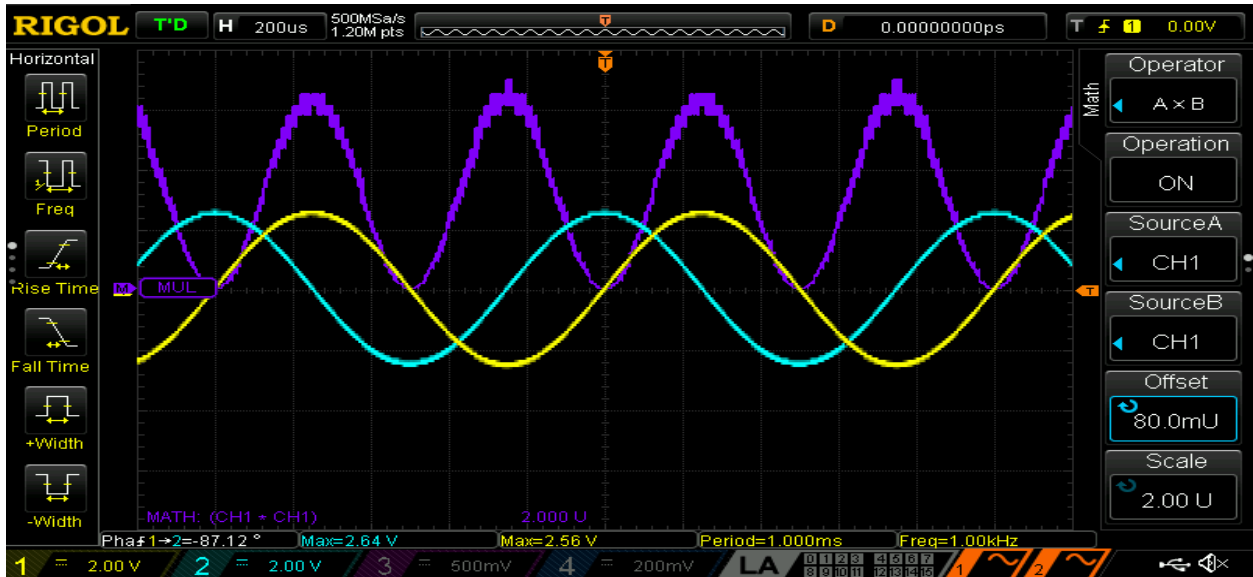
RIGOL T'D H 200us 500MSa/s 1.20M pts D 0.00000000ps T 1 0.00V

Horizontal
Period
Freq
Rise Time
Fall Time
+Width
-Width

Math
Operator
A × B
Operation
ON
SourceA
CH1
SourceB
CH1
Offset
80.0mU
Scale
2.00 U

MUL
MATH: (CH1 * CH1) 2.000 U

Pha 1→2=-87.12 ° Max=2.64 V Max=2.56 V Period=1.000ms Freq=1.00kHz

1 2.00 V 2 2.00 V 3 500mV 4 200mV LA 0 1 2 3 4 5 6 7 8 9 10 11 12 13 14 15 1 2